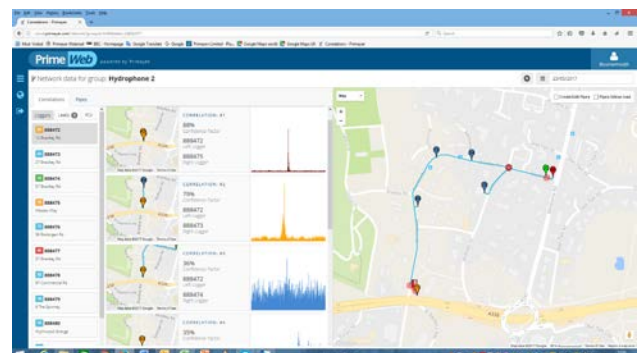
PrimeWeb

Network data for group: Hydrophone 2

Correlations

Loggers

888472

888473

888474

888475

888476

888477

888478

888479

888480

CORRELATION: #1

80%

Confidence Factor

888472

Left Logger

888473

Right Logger

CORRELATION: #2

79%

Confidence Factor

888472

Left Logger

888473

Right Logger

CORRELATION: #3

36%

Confidence Factor

888472

Left Logger

888474

Right Logger

CORRELATION: #4

35%

Confidence Factor

Map

Bournemouth

A338